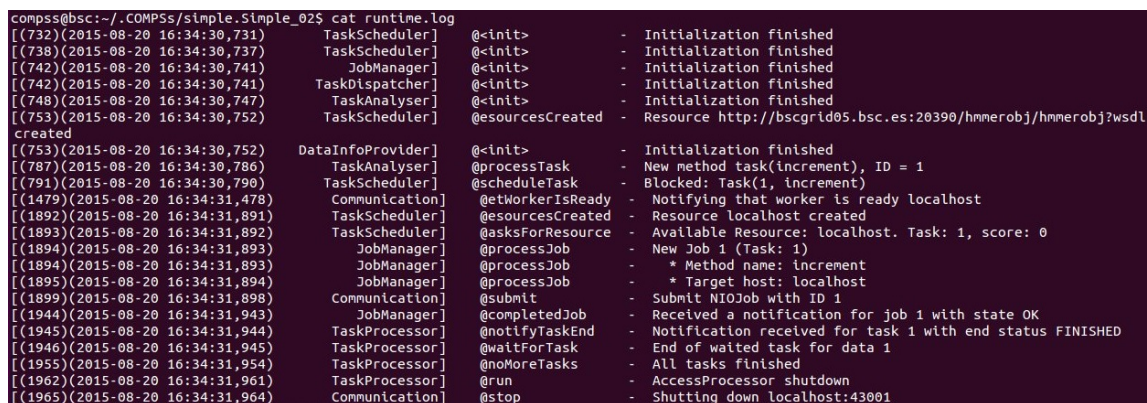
compss@bsc:~/.COMPSs/simple.Simple_02$ cat runtime.log
[(732)(2015-08-20 16:34:30,731) TaskScheduler] @<init> - Initialization finished
[(738)(2015-08-20 16:34:30,737) TaskScheduler] @<init> - Initialization finished
[(742)(2015-08-20 16:34:30,741) JobManager] @<init> - Initialization finished
[(742)(2015-08-20 16:34:30,741) TaskDispatcher] @<init> - Initialization finished
[(748)(2015-08-20 16:34:30,747) TaskAnalyser] @<init> - Initialization finished
[(753)(2015-08-20 16:34:30,752) TaskScheduler] @esourcesCreated - Resource http://bscgrid05.bsc.es:20390/hmmerobj/hmmerobj?wsdl created
[(753)(2015-08-20 16:34:30,752) DataInfoProvider] @<init> - Initialization finished
[(787)(2015-08-20 16:34:30,786) TaskAnalyser] @processTask - New method task(increment), ID = 1
[(791)(2015-08-20 16:34:30,790) TaskScheduler] @scheduleTask - Blocked: Task(1, increment)
[(1479)(2015-08-20 16:34:31,478) Communication] @etWorkerIsReady - Notifying that worker is ready localhost
[(1892)(2015-08-20 16:34:31,891) TaskScheduler] @esourcesCreated - Resource localhost created
[(1893)(2015-08-20 16:34:31,892) TaskScheduler] @asksForResource - Available Resource: localhost. Task: 1, score: 0
[(1894)(2015-08-20 16:34:31,893) JobManager] @processJob - New Job 1 (Task: 1)
[(1894)(2015-08-20 16:34:31,893) JobManager] @processJob - * Method name: increment
[(1895)(2015-08-20 16:34:31,894) JobManager] @processJob - * Target host: localhost
[(1899)(2015-08-20 16:34:31,898) Communication] @submit - Submit NIOJob with ID 1
[(1944)(2015-08-20 16:34:31,943) JobManager] @completedJob - Received a notification for job 1 with state OK
[(1945)(2015-08-20 16:34:31,944) TaskProcessor] @notifyTaskEnd - Notification received for task 1 with end status FINISHED
[(1946)(2015-08-20 16:34:31,945) TaskProcessor] @waitForTask - End of waited task for data 1
[(1955)(2015-08-20 16:34:31,954) TaskProcessor] @noMoreTasks - All tasks finished
[(1962)(2015-08-20 16:34:31,961) TaskProcessor] @run - AccessProcessor shutdown
[(1965)(2015-08-20 16:34:31,964) Communication] @stop - Shutting down localhost:43001